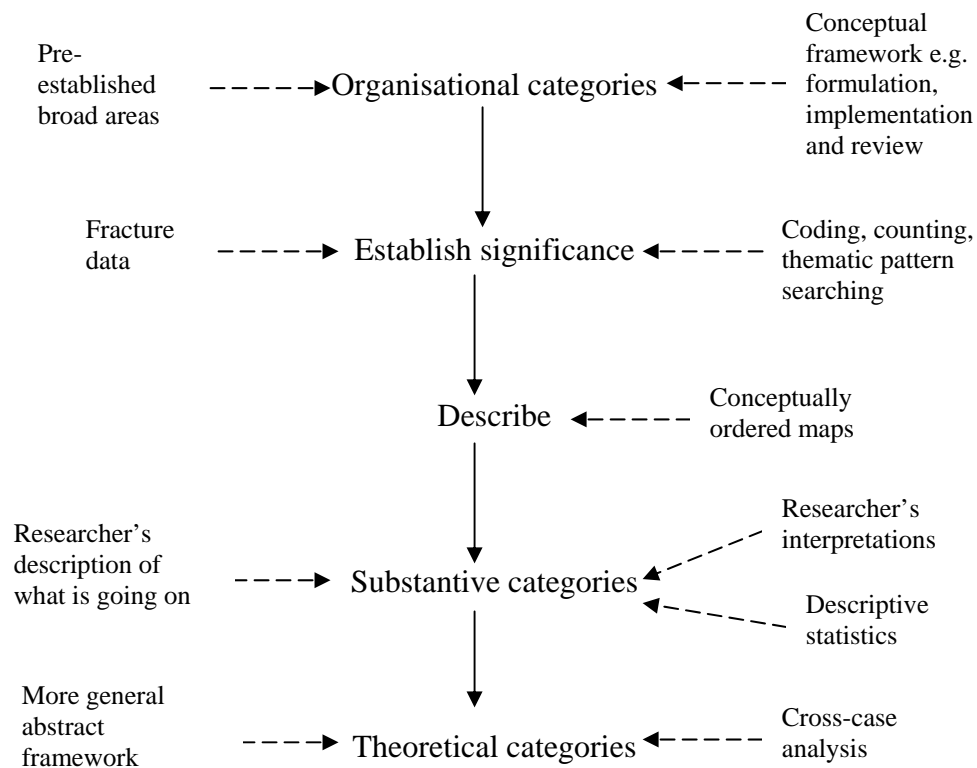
Pre-established broad areas

Organisational categories

Conceptual framework e.g. formulation, implementation and review

Fracture data

Establish significance

Coding, counting, thematic pattern searching

Describe

Conceptually ordered maps

Researcher's description of what is going on

Substantive categories

Researcher's interpretations

Descriptive statistics

More general abstract framework

Theoretical categories

Cross-case analysis